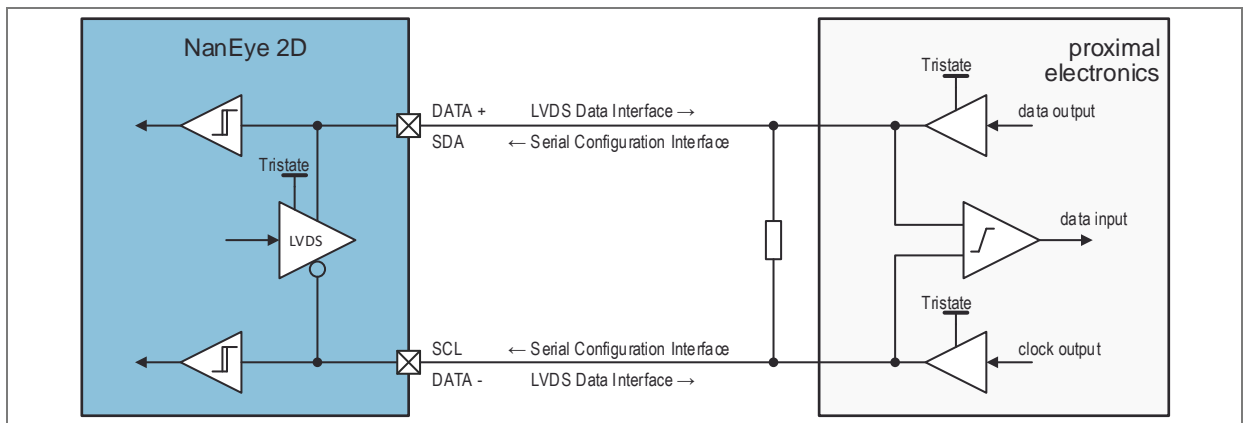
NanEye 2D

Tristate

LVDS

DATA +
SDA

LVDS Data Interface →
← Serial Configuration Interface

SCL
DATA -

← Serial Configuration Interface
LVDS Data Interface →

proximal electronics

Tristate

data output

data input

Tristate

clock output